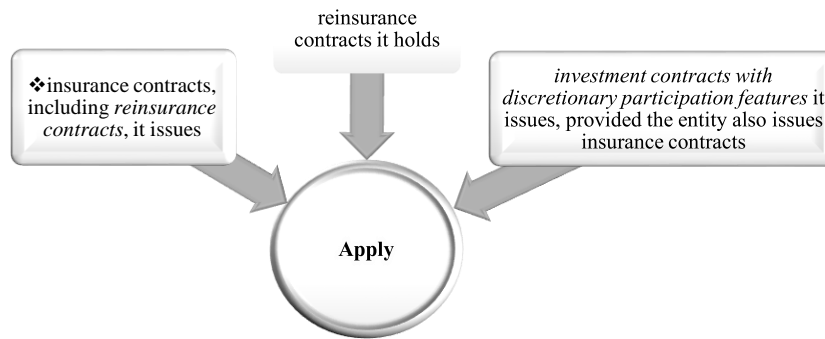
reinsurance contracts it holds

❖insurance contracts, including *reinsurance contracts*, it issues

*investment contracts with discretionary participation features* it issues, provided the entity also issues insurance contracts

Apply